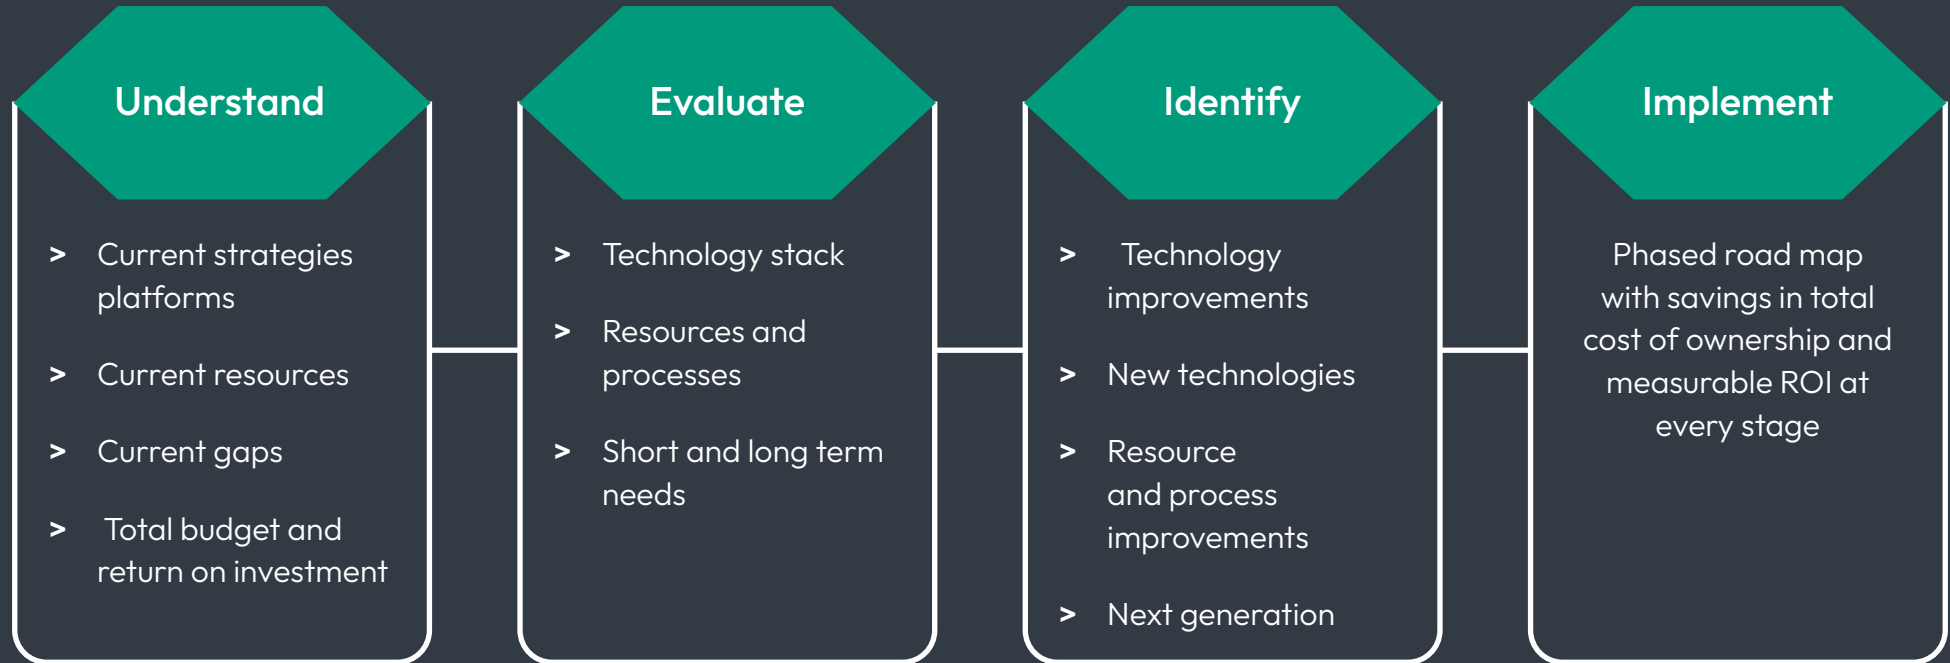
Understand

> Current strategies platforms

> Current resources

> Current gaps

> Total budget and return on investment

Evaluate

> Technology stack

> Resources and processes

> Short and long term needs

Identify

> Technology improvements

> New technologies

> Resource and process improvements

> Next generation

Implement

Phased road map with savings in total cost of ownership and measurable ROI at every stage